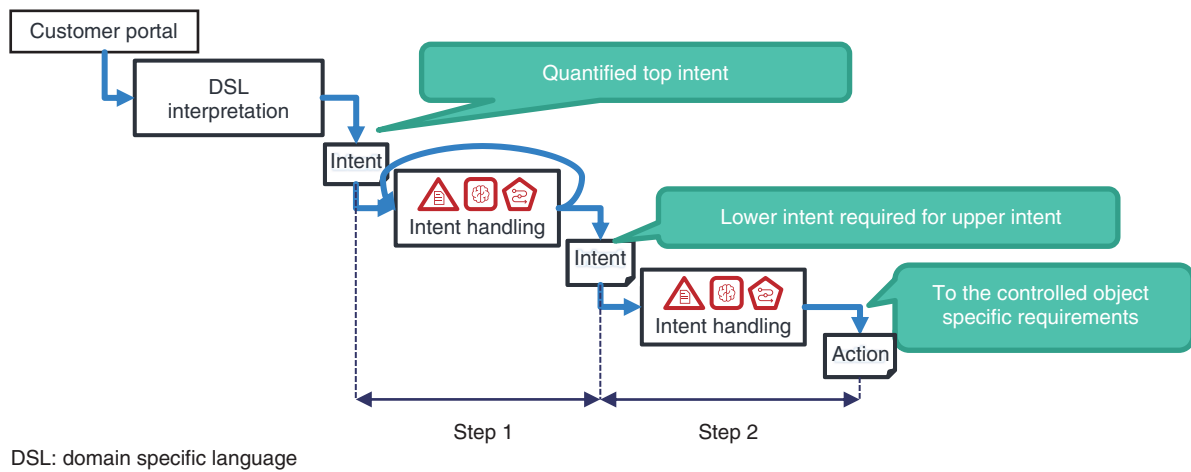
Customer portal

DSL interpretation

Quantified top intent

Intent

Intent handling

Lower intent required for upper intent

Intent

Intent handling

To the controlled object specific requirements

Action

Step 1

Step 2

DSL: domain specific language